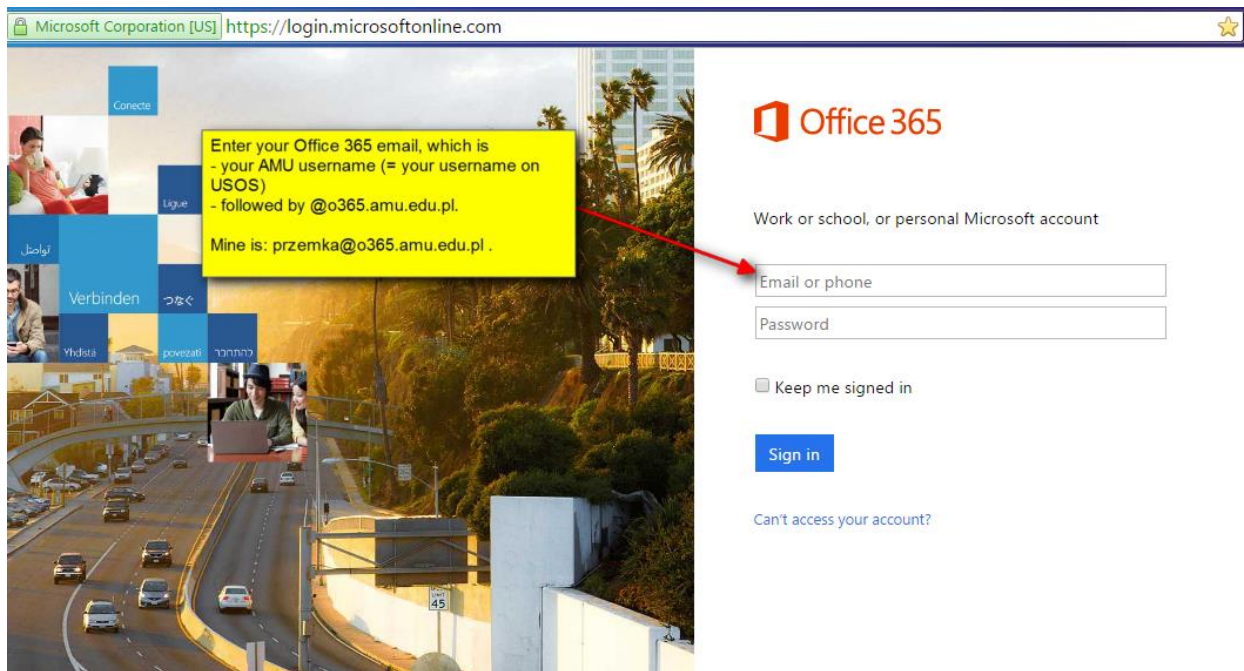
Microsoft Corporation [US] https://login.microsoftonline.com

Conecte

Ligue

تواصل

Verbinden

つなぐ

Yhdistä

povezati

להתחבר

Enter your Office 365 email, which is
- your AMU username (= your username on USOS)
- followed by @o365.amu.edu.pl.

Mine is: przemka@o365.amu.edu.pl .

LIMIT 45

Office 365

Work or school, or personal Microsoft account

Email or phone

Password

Keep me signed in

Sign in

Can't access your account?